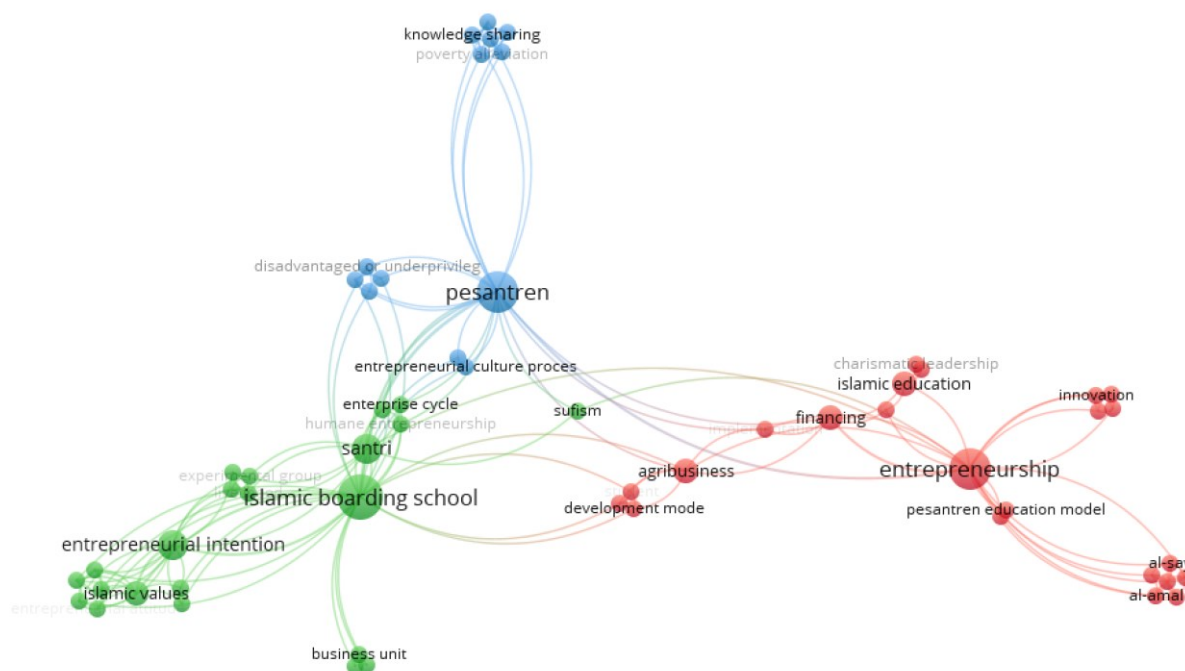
knowledge sharing
poverty alleviation
disadvantaged or underprivileg
pesantren
entrepreneurial culture proces
charismatic leadership
islamic education
innovation
enterprise cycle
humane entrepreneurship
sufism
financing
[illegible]
santri
entrepreneurship
experimental group
agribusiness
islamic boarding school
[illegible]
development mode
pesantren education model
entrepreneurial intention
islamic values
al-sa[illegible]
al-amal
entrepre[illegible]
business unit